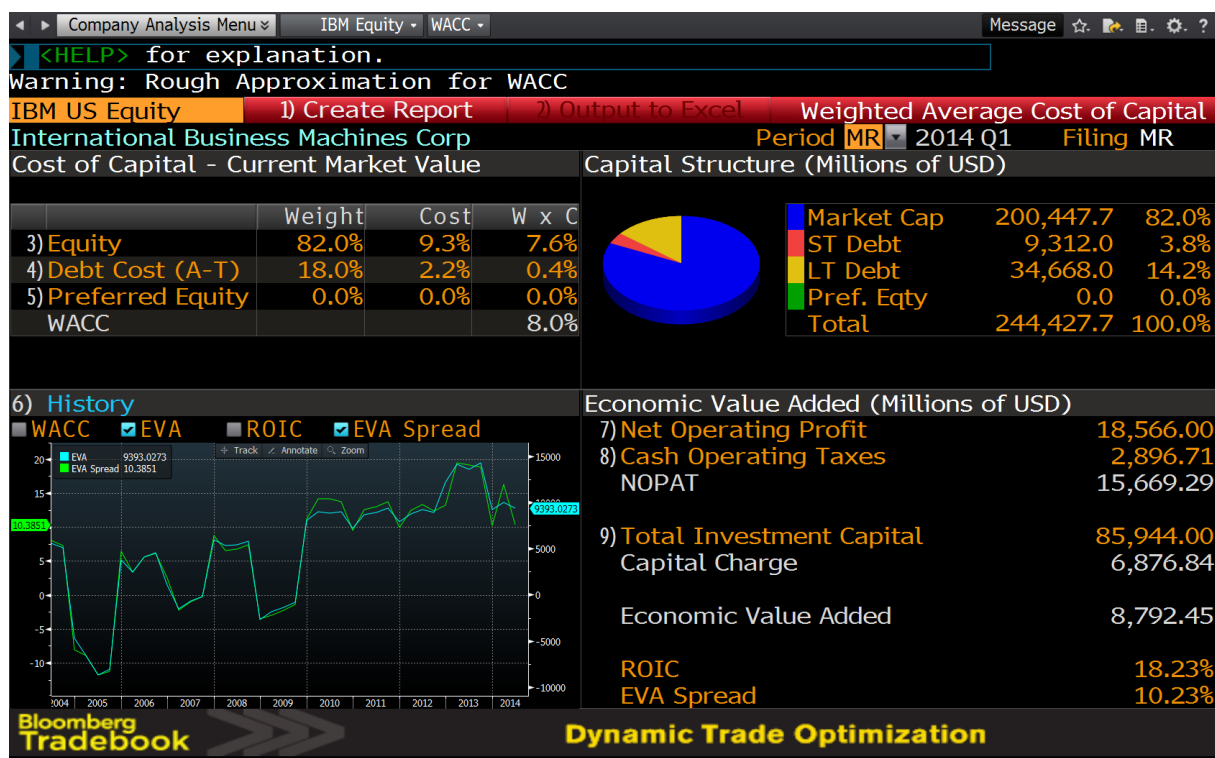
◂ ▸ Company Analysis Menu » IBM Equity ▾ WACC ▾ Message

<HELP> for explanation.
Warning: Rough Approximation for WACC

IBM US Equity 1) Create Report 2) Output to Excel Weighted Average Cost of Capital

International Business Machines Corp Period MR 2014 Q1 Filing MR

Cost of Capital - Current Market Value

| | Weight | Cost | W x C |
|---|---|---|---|
| 3) Equity | 82.0% | 9.3% | 7.6% |
| 4) Debt Cost (A-T) | 18.0% | 2.2% | 0.4% |
| 5) Preferred Equity | 0.0% | 0.0% | 0.0% |
| WACC | | | 8.0% |

Capital Structure (Millions of USD)

| | | |
|---|---|---|
| Market Cap | 200,447.7 | 82.0% |
| ST Debt | 9,312.0 | 3.8% |
| LT Debt | 34,668.0 | 14.2% |
| Pref. Eqty | 0.0 | 0.0% |
| Total | 244,427.7 | 100.0% |

6) History
WACC EVA ROIC EVA Spread

EVA 9393.0273
EVA Spread 10.3851
Track Annotate Zoom
20 15 10.3851 5 0 -5 -10
15000 10000 9393.0273 5000 0 -5000 -10000
2004 2005 2006 2007 2008 2009 2010 2011 2012 2013 2014

Economic Value Added (Millions of USD)
7) Net Operating Profit 18,566.00
8) Cash Operating Taxes 2,896.71
NOPAT 15,669.29

9) Total Investment Capital 85,944.00
Capital Charge 6,876.84

Economic Value Added 8,792.45

ROIC 18.23%
EVA Spread 10.23%

Bloomberg Tradebook Dynamic Trade Optimization